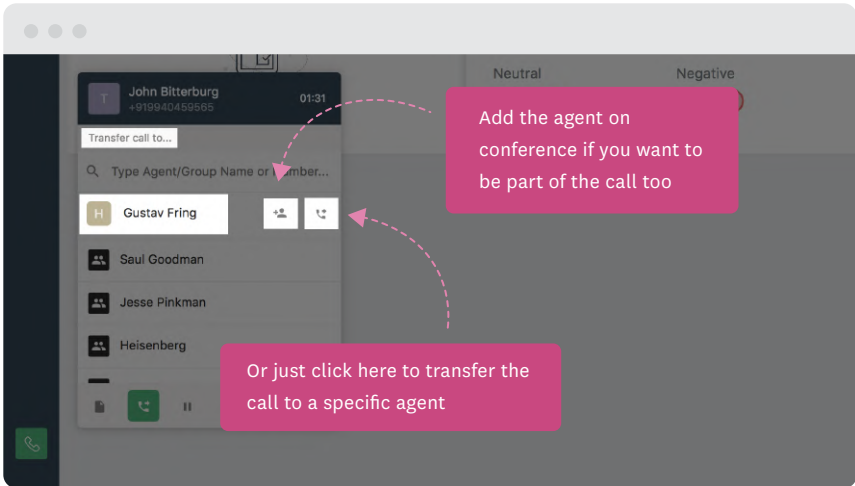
Neutral

Negative

T John Bitterburg
+919940459565

01:31

Transfer call to...

Type Agent/Group Name or Number...

H Gustav Fring

Saul Goodman

Jesse Pinkman

Heisenberg

Add the agent on conference if you want to be part of the call too

Or just click here to transfer the call to a specific agent